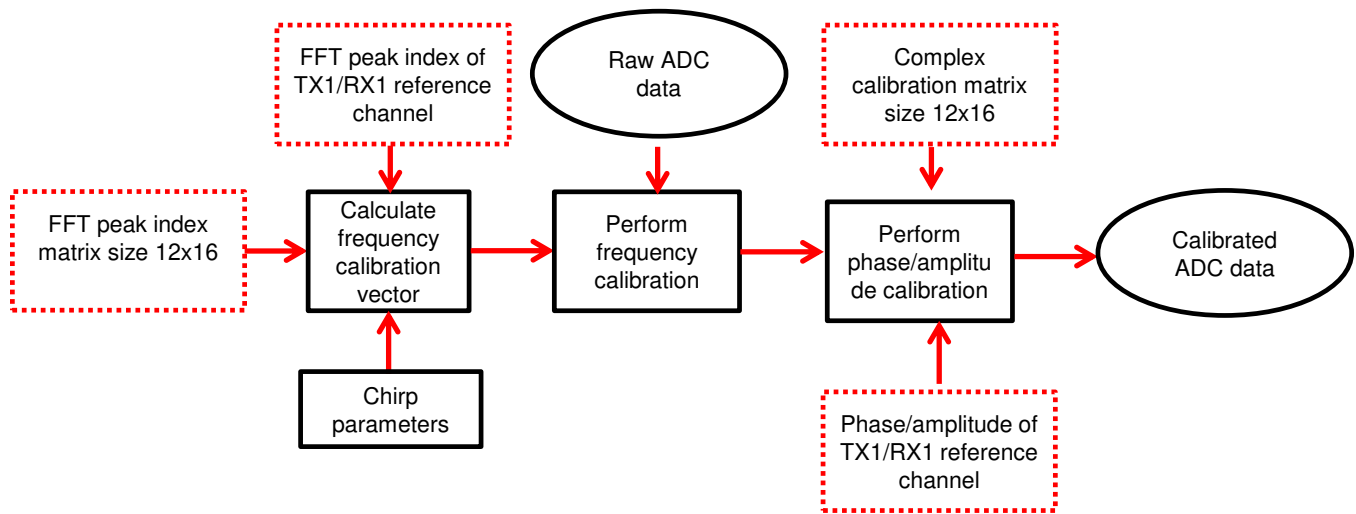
FFT peak index of TX1/RX1 reference channel

Raw ADC data

Complex calibration matrix size 12x16

FFT peak index matrix size 12x16

Calculate frequency calibration vector

Perform frequency calibration

Perform phase/amplitu de calibration

Calibrated ADC data

Chirp parameters

Phase/amplitude of TX1/RX1 reference channel